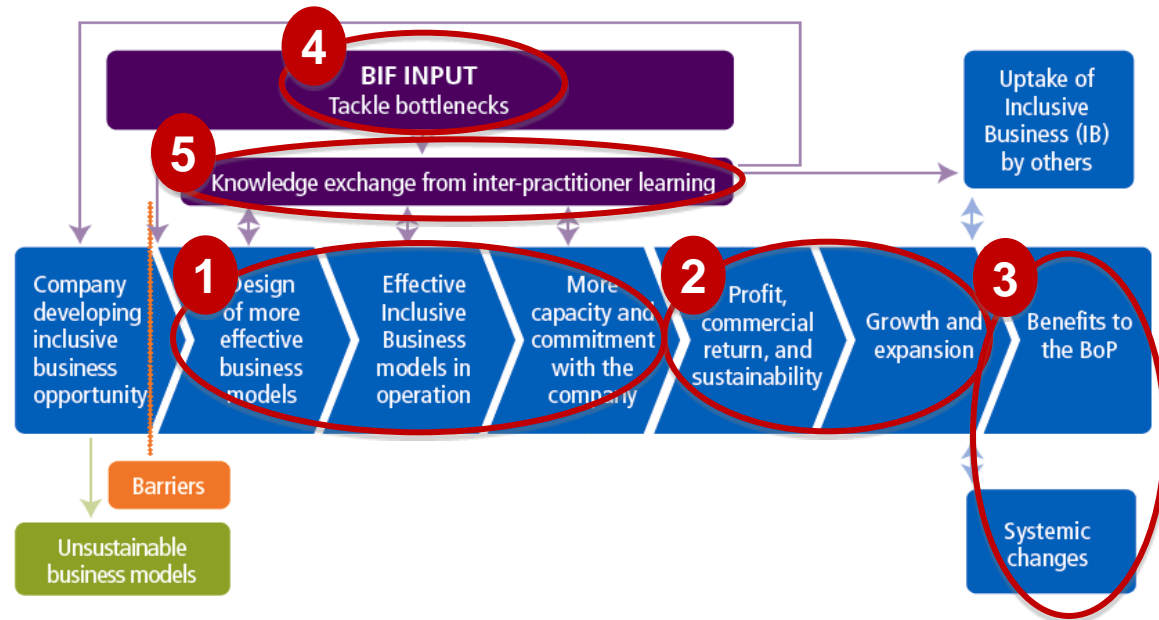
4

BIF INPUT
Tackle bottlenecks

5

Knowledge exchange from inter-practitioner learning

Uptake of Inclusive Business (IB) by others

Company developing inclusive business opportunity

1

Design of more effective business models

Effective Inclusive Business models in operation

More capacity and commitment with the company

2

Profit, commercial return, and sustainability

Growth and expansion

3

Benefits to the BoP

Barriers

Unsustainable business models

Systemic changes